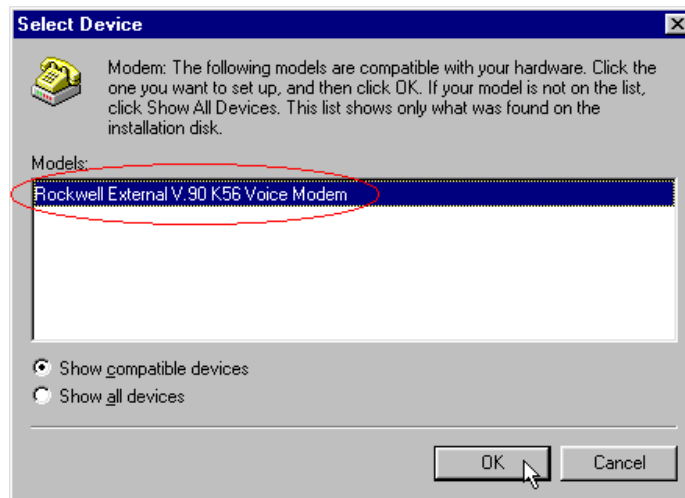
Select Device

Modem: The following models are compatible with your hardware. Click the one you want to set up, and then click OK. If your model is not on the list, click Show All Devices. This list shows only what was found on the installation disk.

Models:

Rockwell External V.90 K56 Voice Modem

Show compatible devices

Show all devices

OK

Cancel